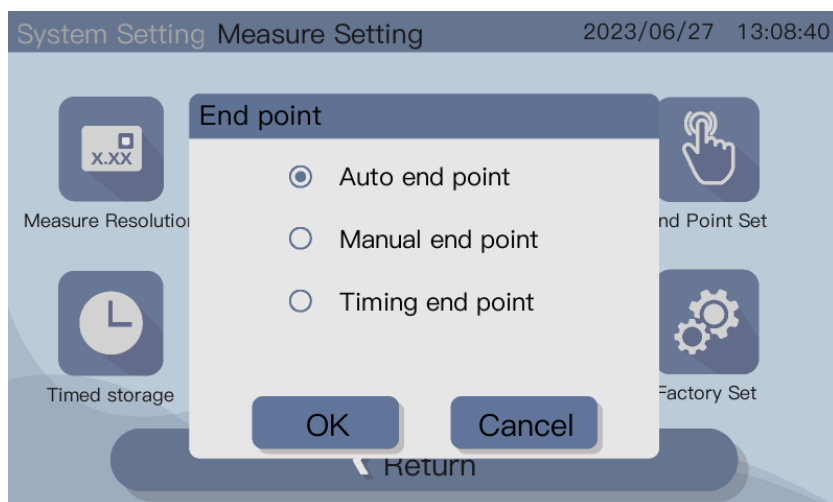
System Setting Measure Setting 2023/06/27 13:08:40

X.XX

Measure Resolutio

nd Point Set

Timed storage

Factory Set

End point

Auto end point

Manual end point

Timing end point

OK

Cancel

Return